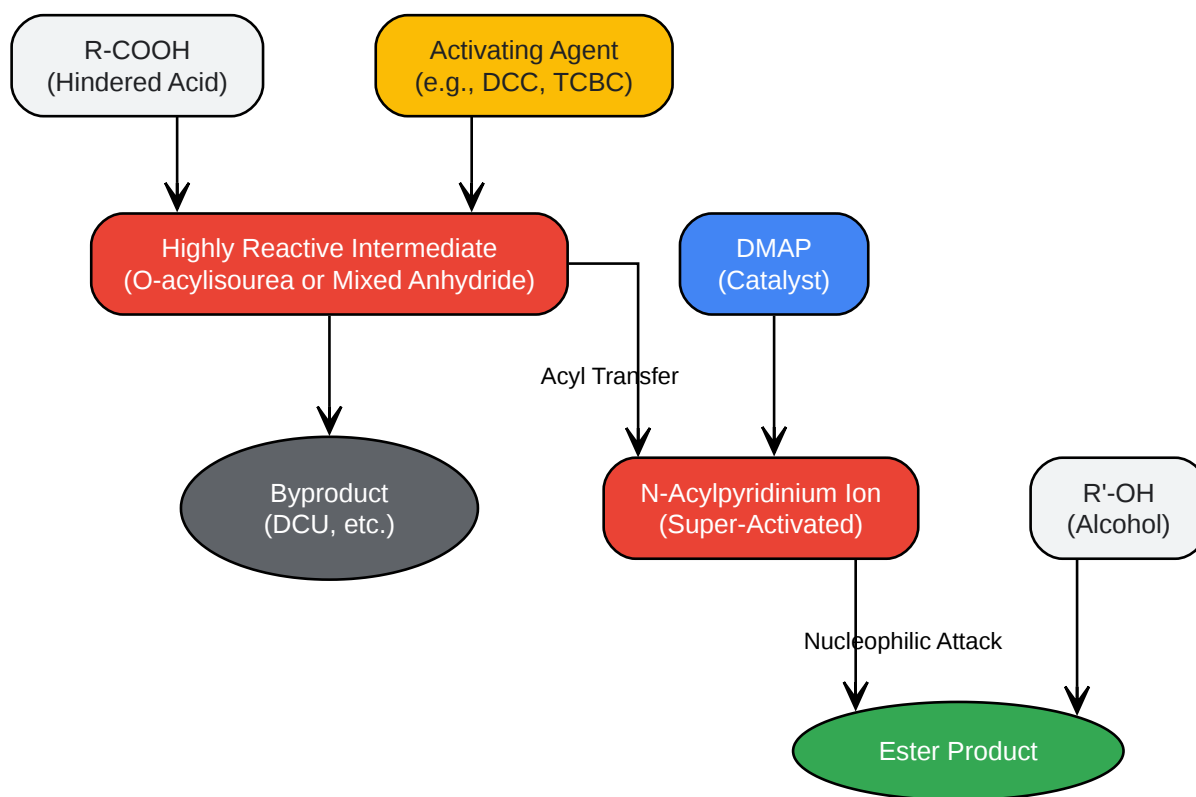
R-COOH
(Hindered Acid)

Activating Agent
(e.g., DCC, TCBC)

Highly Reactive Intermediate
(O-acylisourea or Mixed Anhydride)

DMAP
(Catalyst)

Acyl Transfer

Byproduct
(DCU, etc.)

N-Acylpyridinium Ion
(Super-Activated)

R'-OH
(Alcohol)

Nucleophilic Attack

Ester Product